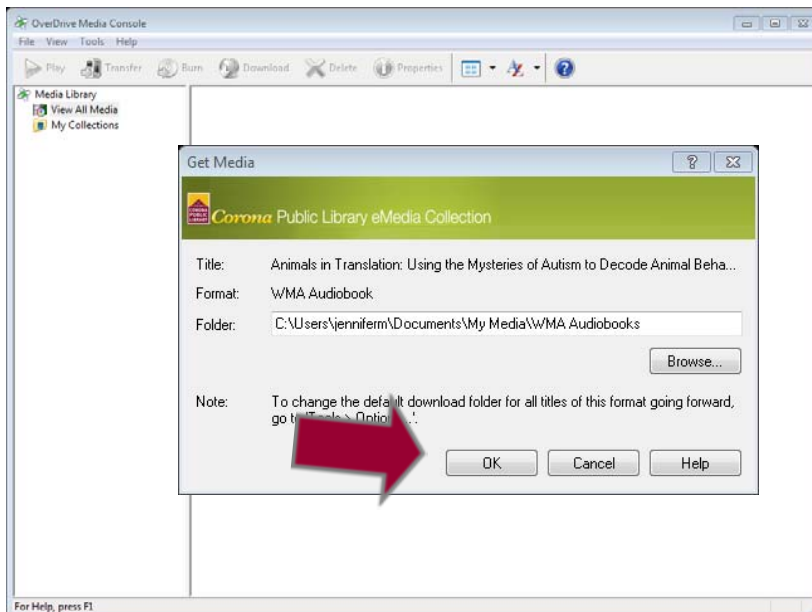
OverDrive Media Console
File View Tools Help
Play Transfer Burn Download Delete Properties

Media Library
View All Media
My Collections

Get Media
?

Corona Public Library eMedia Collection

Title: Animals in Translation: Using the Mysteries of Autism to Decode Animal Beha...
Format: WMA Audiobook
Folder: C:\Users\jenniferm\Documents\My Media\WMA Audiobooks
Browse...

Note: To change the defa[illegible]lt download folder for all titles of this format going forward, go t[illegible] Option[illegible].

OK Cancel Help

For Help, press F1